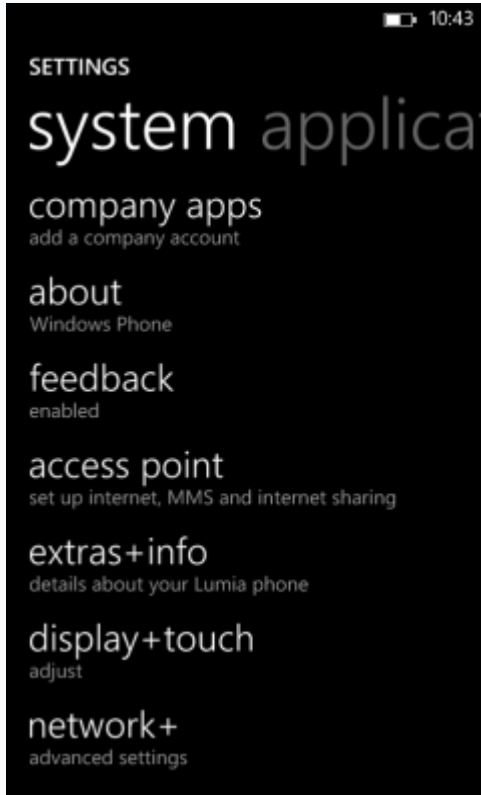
10:43

SETTINGS

system applica

company apps
add a company account

about
Windows Phone

feedback
enabled

access point
set up internet, MMS and internet sharing

extras+info
details about your Lumia phone

display+touch
adjust

network+
advanced settings